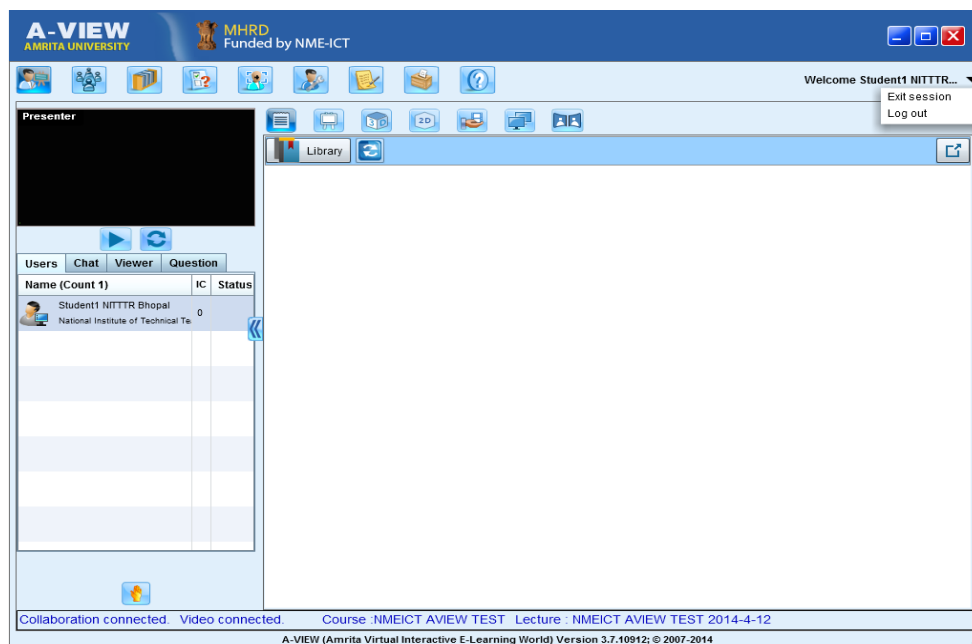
A-VIEW
AMRITA UNIVERSITY

MHRD
Funded by NME-ICT

Welcome Student1 NITTTR...

Exit session
Log out

Presenter

Library

Users | Chat | Viewer | Question

| Name (Count 1) | IC | Status |
|---|---|---|
| Student1 NITTTR Bhopal National Institute of Technical Te | 0 | |

Collaboration connected. Video connected. Course :NMEICT AVIEW TEST Lecture : NMEICT AVIEW TEST 2014-4-12

A-VIEW (Amrita Virtual Interactive E-Learning World) Version 3.7.10912; © 2007-2014